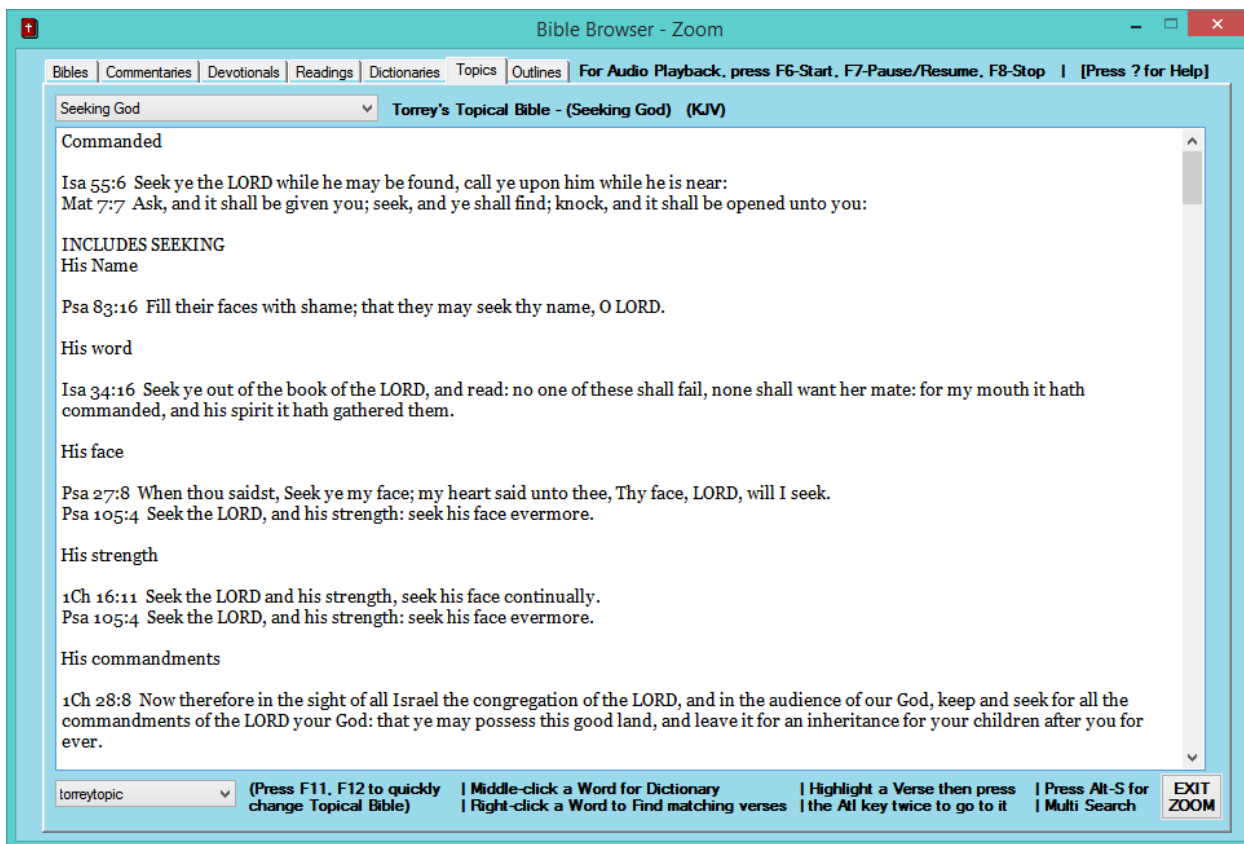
Bible Browser - Zoom

Bibles | Commentaries | Devotionals | Readings | Dictionaries | Topics | Outlines | For Audio Playback, press F6-Start, F7-Pause/Resume, F8-Stop | [Press ? for Help]

Seeking God
Torrey's Topical Bible - (Seeking God) (KJV)

Commanded

Isa 55:6 Seek ye the LORD while he may be found, call ye upon him while he is near:
Mat 7:7 Ask, and it shall be given you; seek, and ye shall find; knock, and it shall be opened unto you:

INCLUDES SEEKING
His Name

Psa 83:16 Fill their faces with shame; that they may seek thy name, O LORD.

His word

Isa 34:16 Seek ye out of the book of the LORD, and read: no one of these shall fail, none shall want her mate: for my mouth it hath commanded, and his spirit it hath gathered them.

His face

Psa 27:8 When thou saidst, Seek ye my face; my heart said unto thee, Thy face, LORD, will I seek.
Psa 105:4 Seek the LORD, and his strength: seek his face evermore.

His strength

1Ch 16:11 Seek the LORD and his strength, seek his face continually.
Psa 105:4 Seek the LORD, and his strength: seek his face evermore.

His commandments

1Ch 28:8 Now therefore in the sight of all Israel the congregation of the LORD, and in the audience of our God, keep and seek for all the commandments of the LORD your God: that ye may possess this good land, and leave it for an inheritance for your children after you for ever.

torreytopic
(Press F11, F12 to quickly change Topical Bible)
| Middle-click a Word for Dictionary
| Right-click a Word to Find matching verses
| Highlight a Verse then press
| the Alt key twice to go to it
| Press Alt-S for
| Multi Search
EXIT ZOOM